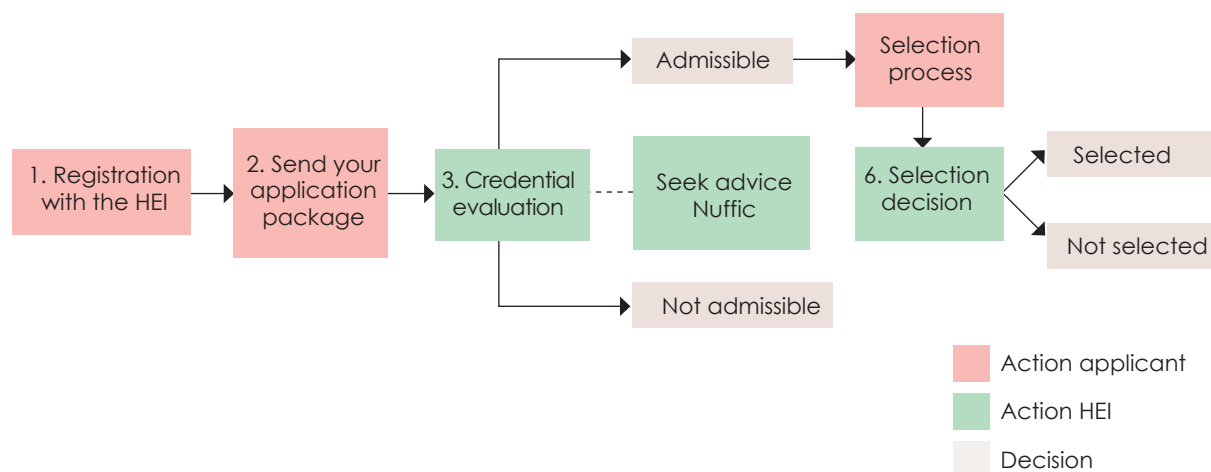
1. Registration with the HEI

2. Send your application package

3. Credential evaluation

Seek advice Nuffic

Admissible

Not admissible

Selection process

6. Selection decision

Selected

Not selected

Action applicant

Action HEI

Decision